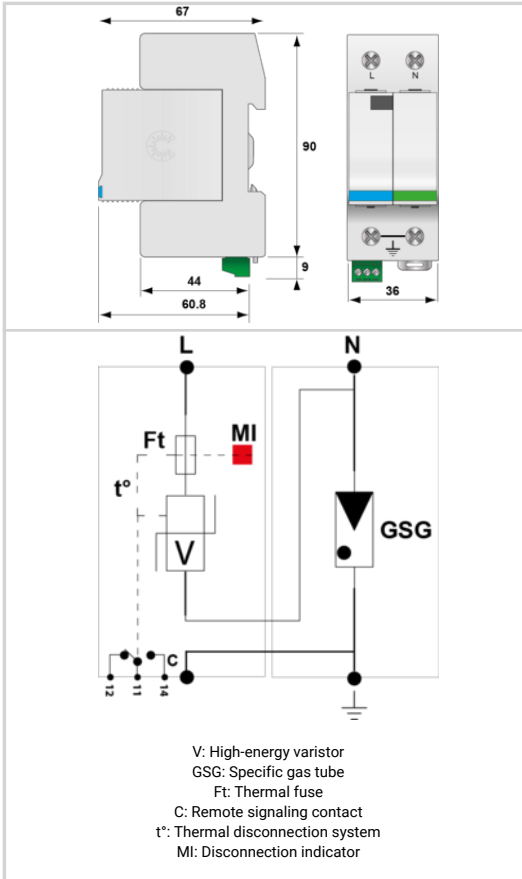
67

90

9

44

60.8

L N

36

L

N

Ft

MI

t°

V

GSG

C

12 11 14

V: High-energy varistor
GSG: Specific gas tube
Ft: Thermal fuse
C: Remote signaling contact
t°: Thermal disconnection system
MI: Disconnection indicator